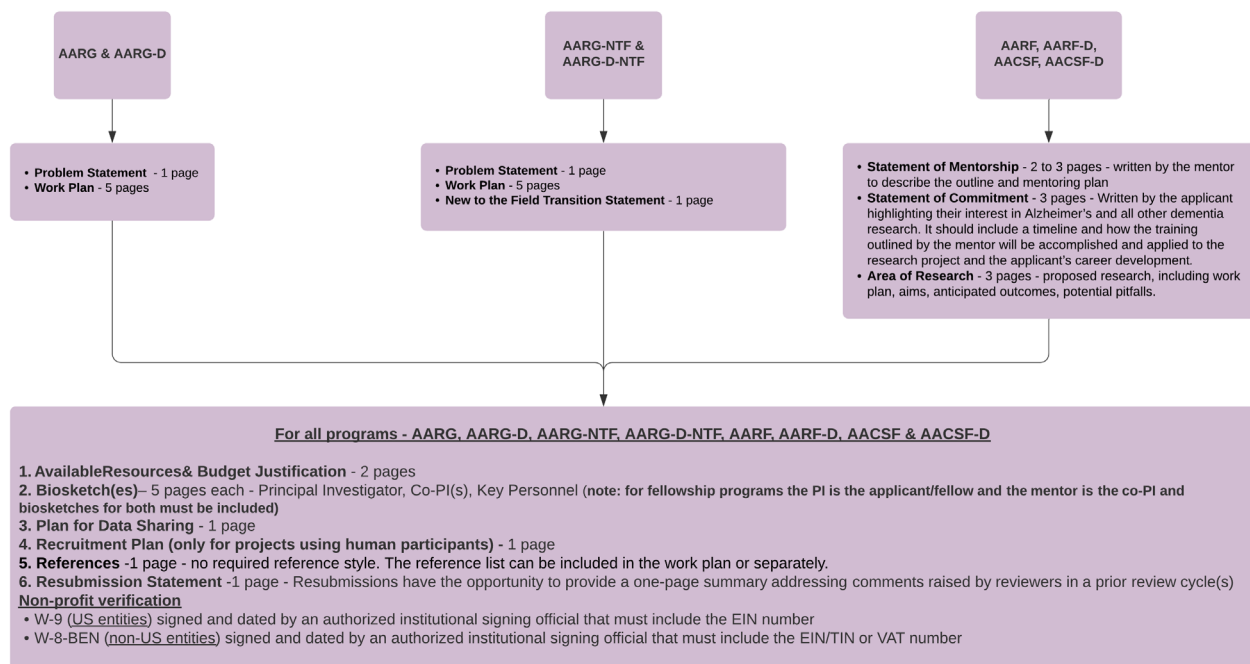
AARG & AARG-D

AARG-NTF & AARG-D-NTF

AARF, AARF-D, AACSF, AACSF-D

• **Problem Statement** - 1 page
• **Work Plan** - 5 pages

• **Problem Statement** - 1 page
• **Work Plan** - 5 pages
• **New to the Field Transition Statement** - 1 page

• **Statement of Mentorship** - 2 to 3 pages - written by the mentor to describe the outline and mentoring plan
• **Statement of Commitment** - 3 pages - Written by the applicant highlighting their interest in Alzheimer's and all other dementia research. It should include a timeline and how the training outlined by the mentor will be accomplished and applied to the research project and the applicant's career development.
• **Area of Research** - 3 pages - proposed research, including work plan, aims, anticipated outcomes, potential pitfalls.

For all programs - AARG, AARG-D, AARG-NTF, AARG-D-NTF, AARF, AARF-D, AACSF & AACSF-D

**1. AvailableResources& Budget Justification** - 2 pages
**2. Biosketch(es)**– 5 pages each - Principal Investigator, Co-PI(s), Key Personnel (**note: for fellowship programs the PI is the applicant/fellow and the mentor is the co-PI and biosketches for both must be included)**
**3. Plan for Data Sharing** - 1 page
**4. Recruitment Plan (only for projects using human participants) -** 1 page
**5. References** -1 page - no required reference style. The reference list can be included in the work plan or separately.
**6. Resubmission Statement** -1 page - Resubmissions have the opportunity to provide a one-page summary addressing comments raised by reviewers in a prior review cycle(s)
**Non-profit verification**
• W-9 (US entities) signed and dated by an authorized institutional signing official that must include the EIN number
• W-8-BEN (non-US entities) signed and dated by an authorized institutional signing official that must include the EIN/TIN or VAT number